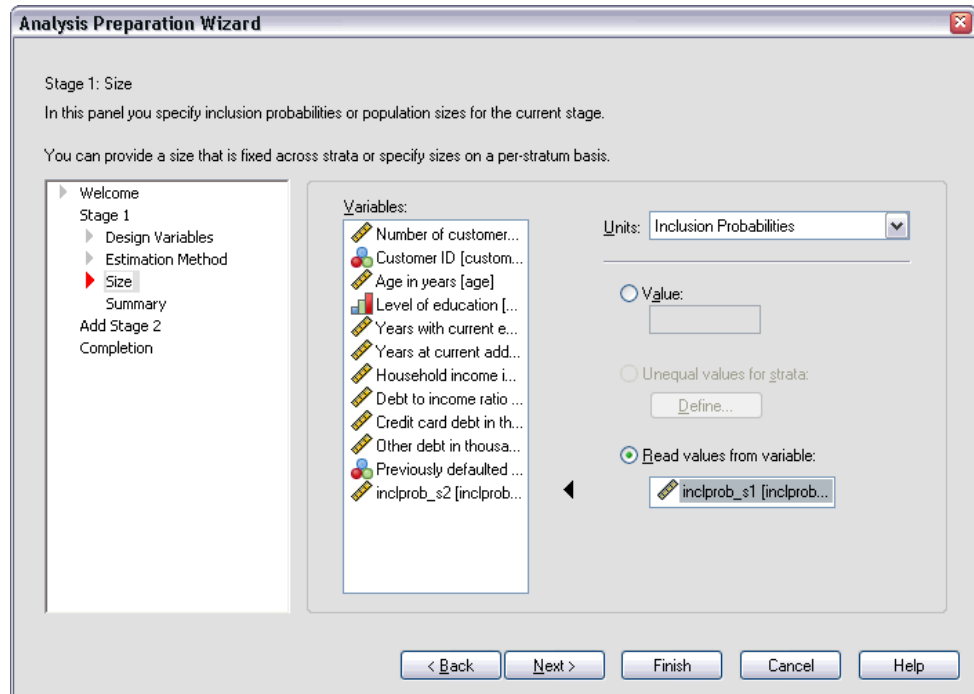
Analysis Preparation Wizard

Stage 1: Size

In this panel you specify inclusion probabilities or population sizes for the current stage.

You can provide a size that is fixed across strata or specify sizes on a per-stratum basis.

Welcome
Stage 1
Design Variables
Estimation Method
Size
Summary
Add Stage 2
Completion

Variables:
Number of customer...
Customer ID [custom...
Age in years [age]
Level of education [...
Years with current e...
Years at current add...
Household income i...
Debt to income ratio ...
Credit card debt in th...
Other debt in thousa...
Previously defaulted ...
inclprob_s2 [inclprob...

Units: Inclusion Probabilities

Value:

Unequal values for strata:

Define...

Read values from variable:

inclprob_s1 [inclprob...

< Back
Next >
Finish
Cancel
Help